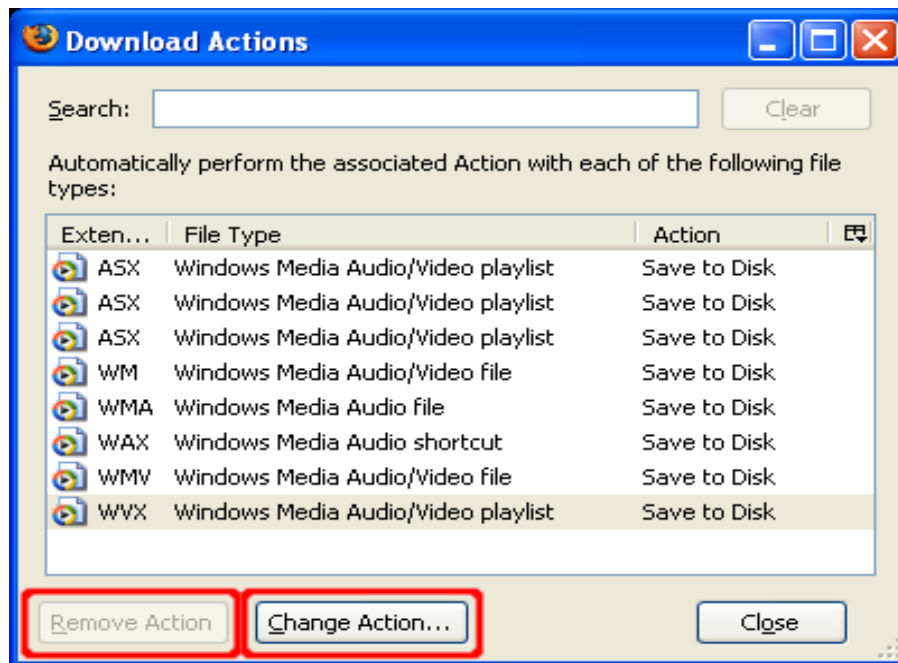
Download Actions

Search: Clear

Automatically perform the associated Action with each of the following file types:

| Exten... | File Type | Action |
|---|---|---|
| ASX | Windows Media Audio/Video playlist | Save to Disk |
| ASX | Windows Media Audio/Video playlist | Save to Disk |
| ASX | Windows Media Audio/Video playlist | Save to Disk |
| WM | Windows Media Audio/Video file | Save to Disk |
| WMA | Windows Media Audio file | Save to Disk |
| WAX | Windows Media Audio shortcut | Save to Disk |
| WMV | Windows Media Audio/Video file | Save to Disk |
| WVX | Windows Media Audio/Video playlist | Save to Disk |

Remove Action Change Action... Close